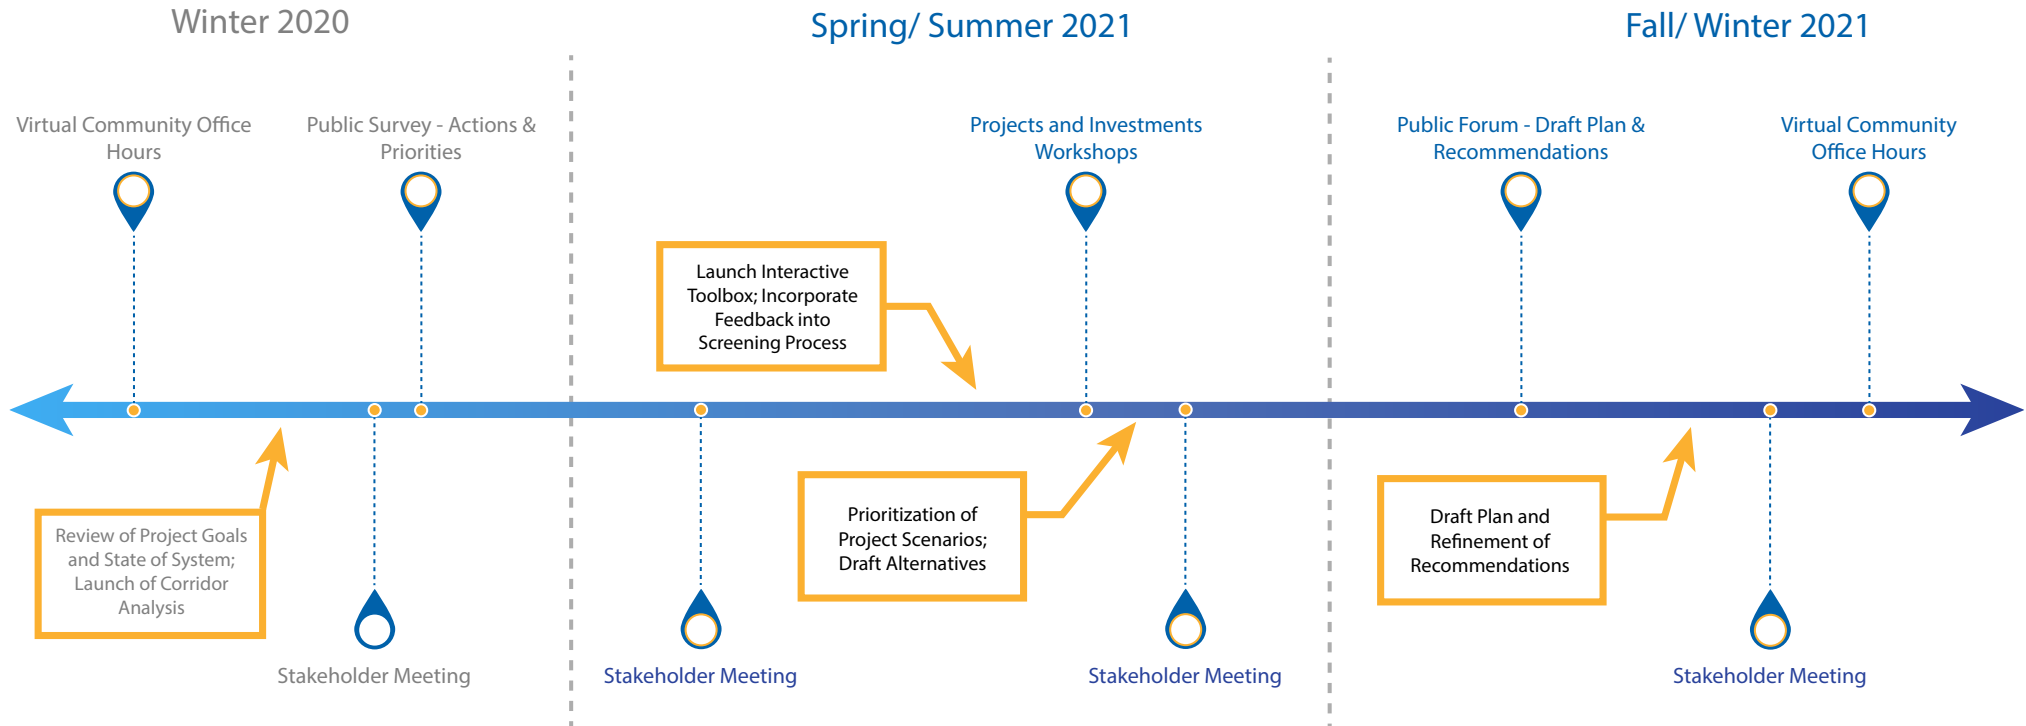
Winter 2020

Spring/ Summer 2021

Fall/ Winter 2021

Virtual Community Office Hours

Public Survey - Actions & Priorities

Projects and Investments Workshops

Public Forum - Draft Plan & Recommendations

Virtual Community Office Hours

Launch Interactive Toolbox; Incorporate Feedback into Screening Process

Review of Project Goals and State of System; Launch of Corridor Analysis

Prioritization of Project Scenarios; Draft Alternatives

Draft Plan and Refinement of Recommendations

Stakeholder Meeting

Stakeholder Meeting

Stakeholder Meeting

Stakeholder Meeting